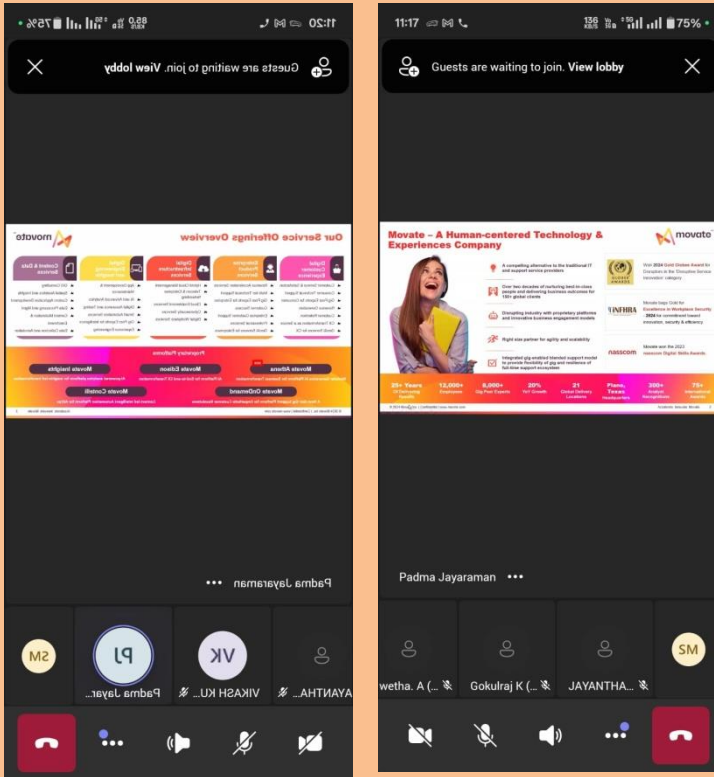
11:20 75%

Guests are waiting to join. View lobby

Our Service Offerings Overview

movate

Proprietary Platforms

Movate Altura

Movate Insights

Movate Edison

Movate OnDemand

Movate Contelli

Padma Jayaraman •••

SM

PJ

Padma Jayar...

VK

VIKASH KU...

AYANTHA...

11:17 75%

Guests are waiting to join. View lobby

Movate – A Human-centered Technology & Experiences Company

movate

nasscom

25+ Years

12,000+

6,000+

20%

21

Plano, Texas

300+

75+

Padma Jayaraman •••

wetha. A (...

Gokulraj K (...

JAYANTHA...

SM